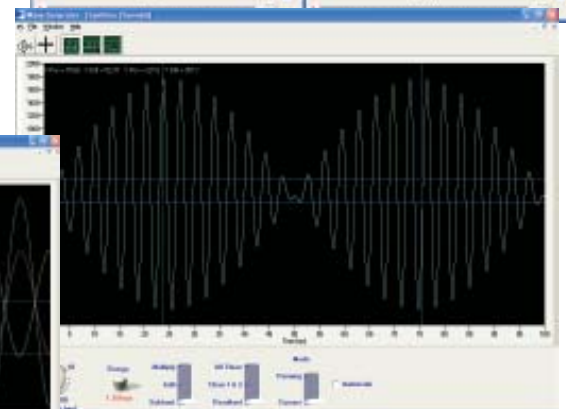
Wave Generator - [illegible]

File Edit Window Help

0 5 10 15 20 25 30 35 40 45 50 55 60 65 70 75 80 85 90 95 100

Samples

Orange

Multiply

Add

Subtract

All Timer

Timer 1 & 2

Broadband

Mode

Running

Current

Automatic